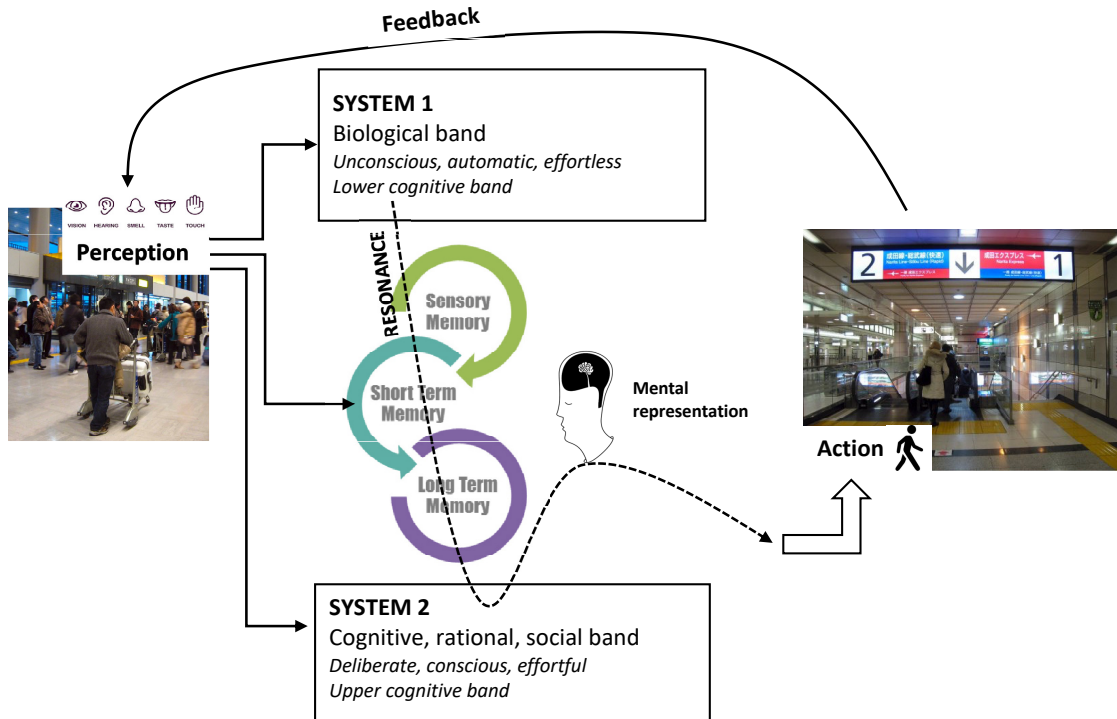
Feedback

SYSTEM 1
Biological band
*Unconscious, automatic, effortless*
*Lower cognitive band*

VISION HEARING SMELL TASTE TOUCH

Perception

RESONANCE

Sensory Memory

Short Term Memory

Long Term Memory

Mental representation

2 成田線・総武線(快速) Narita Line·Sobu Line (Rapid) 成田エクスプレス Narita Express 1

Action

SYSTEM 2
Cognitive, rational, social band
*Deliberate, conscious, effortful*
*Upper cognitive band*